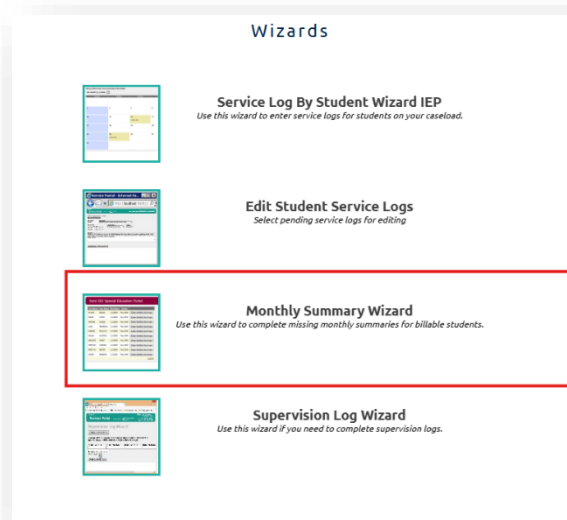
Wizards

Service Log By Student Wizard IEP
Use this wizard to enter service logs for students on your caseload.

Edit Student Service Logs
Select pending service logs for editing

Monthly Summary Wizard
Use this wizard to complete missing monthly summaries for billable students.

Supervision Log Wizard
Use this wizard if you need to complete supervision logs.